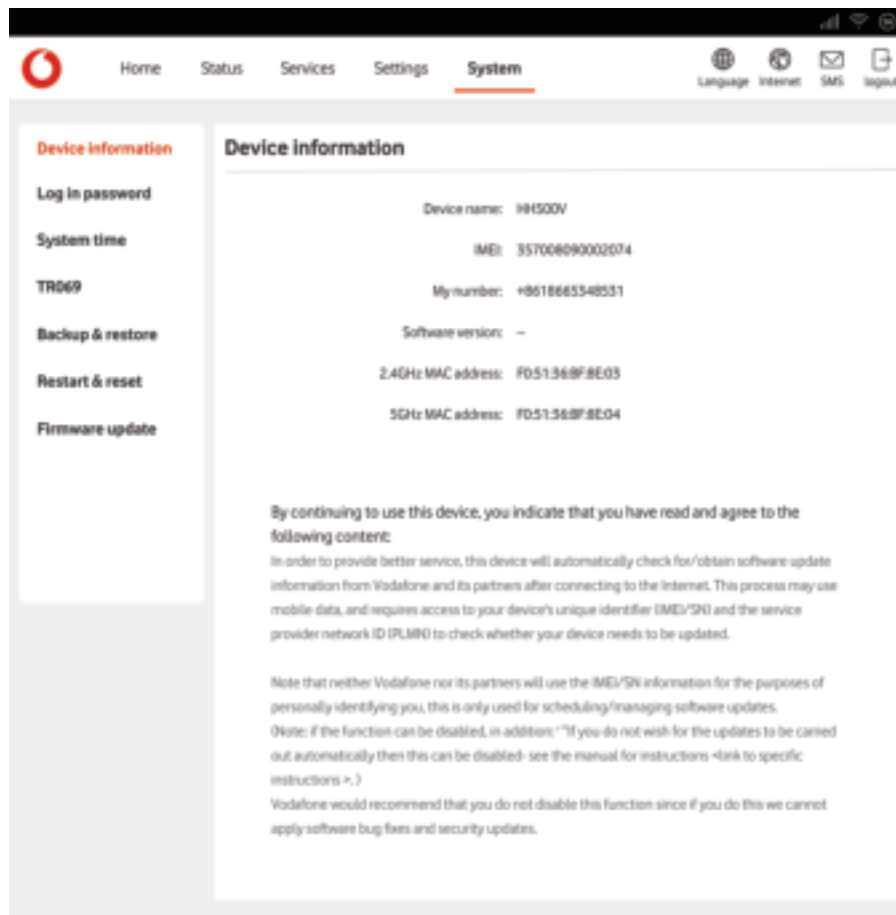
Home Status Services Settings System

Language Internet SMS logout

Device information

Log in password

System time

TR069

Backup & restore

Restart & reset

Firmware update

Device information

Device name: HH500V

IMEI: 357008090002074

My number: +8618665348531

Software version: --

2.4GHz MAC address: F0:51:36:BF:8E:03

5GHz MAC address: F0:51:36:BF:8E:04

By continuing to use this device, you indicate that you have read and agree to the following content:

In order to provide better service, this device will automatically check for/obtain software update information from Vodafone and its partners after connecting to the Internet. This process may use mobile data, and requires access to your device's unique identifier (IMEI/SN) and the service provider network ID (PLMN) to check whether your device needs to be updated.

Note that neither Vodafone nor its partners will use the IMEI/SN information for the purposes of personally identifying you, this is only used for scheduling/managing software updates.
(Note: if the function can be disabled, in addition: "If you do not wish for the updates to be carried out automatically then this can be disabled- see the manual for instructions <link to specific instructions >. )
Vodafone would recommend that you do not disable this function since if you do this we cannot apply software bug fixes and security updates.